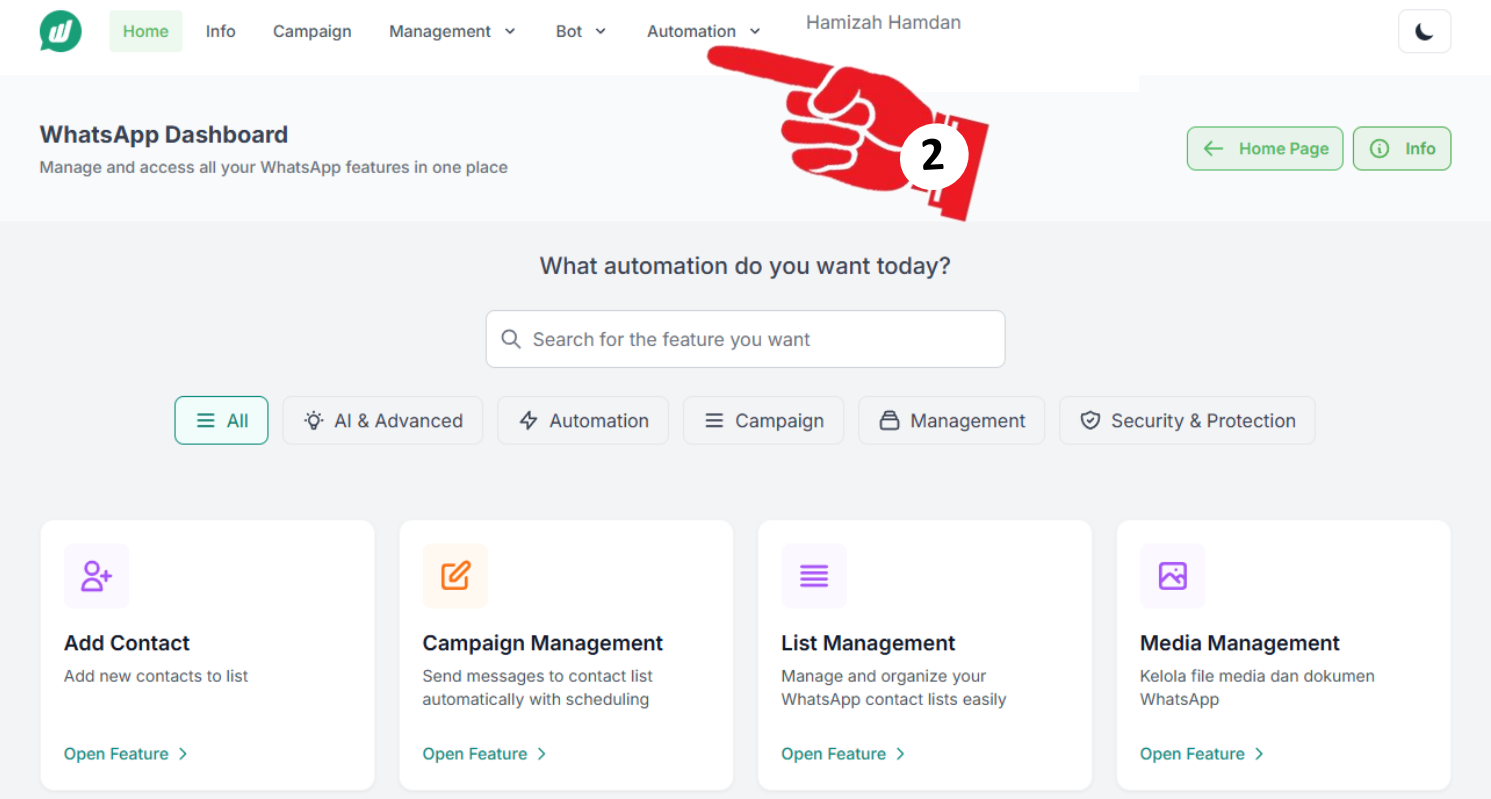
Home Info Campaign Management Bot Automation Hamizah Hamdan

2

WhatsApp Dashboard
Manage and access all your WhatsApp features in one place

Home Page Info

What automation do you want today?

Search for the feature you want

All AI & Advanced Automation Campaign Management Security & Protection

Add Contact
Add new contacts to list
Open Feature

Campaign Management
Send messages to contact list automatically with scheduling
Open Feature

List Management
Manage and organize your WhatsApp contact lists easily
Open Feature

Media Management
Kelola file media dan dokumen WhatsApp
Open Feature